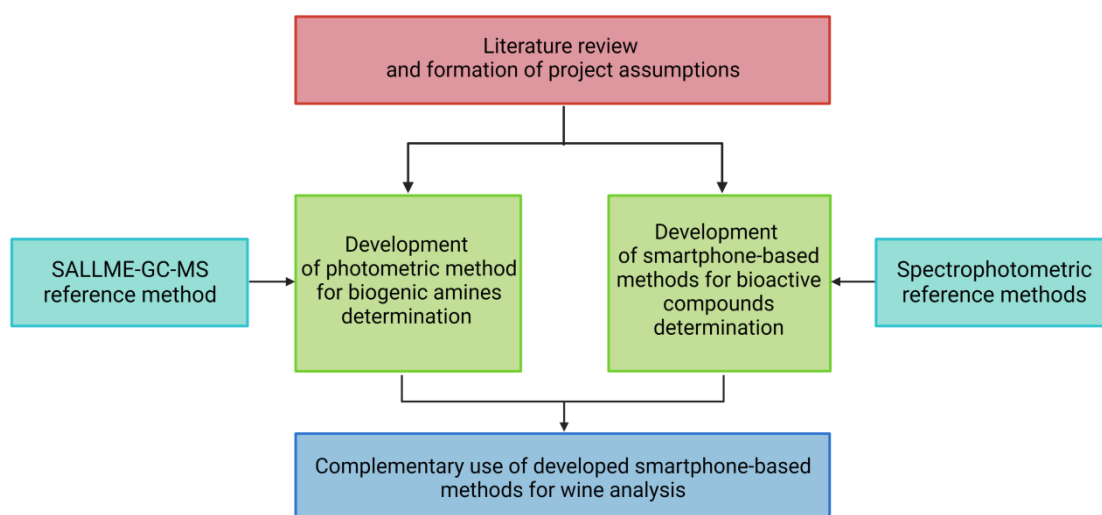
Literature review
and formation of project assumptions

SALLME-GC-MS reference method

Development of photometric method for biogenic amines determination

Development of smartphone-based methods for bioactive compounds determination

Spectrophotometric reference methods

Complementary use of developed smartphone-based methods for wine analysis